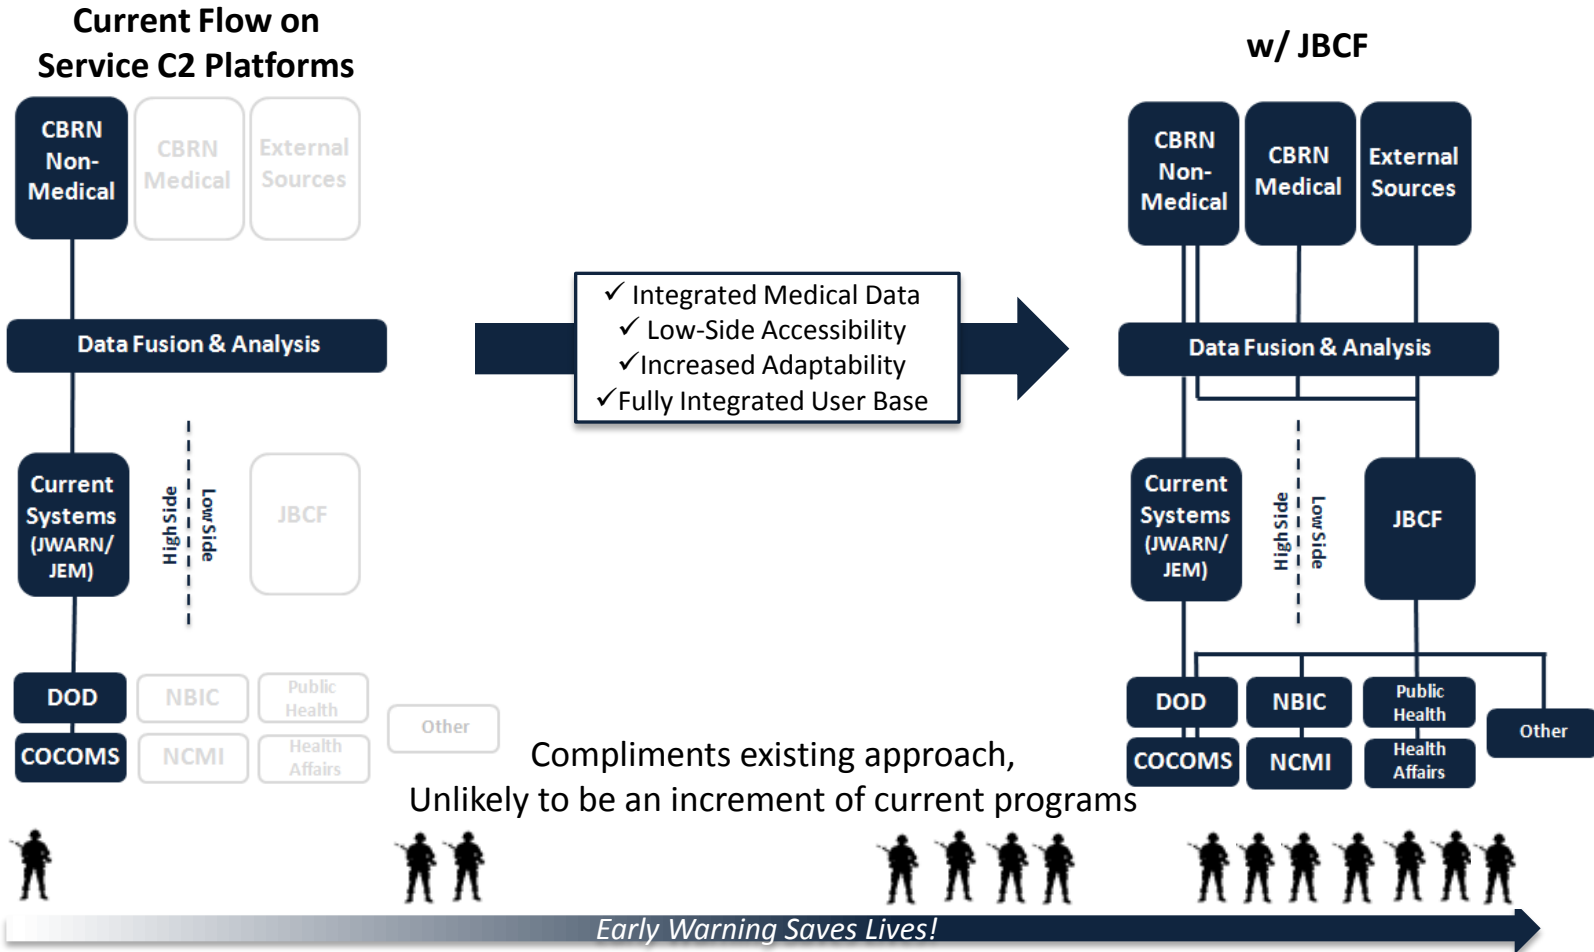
Current Flow on Service C2 Platforms

CBRN Non-Medical

CBRN Medical

External Sources

Data Fusion & Analysis

Current Systems (JWARN/ JEM)

High Side

Low Side

JBCF

DOD

NBIC

Public Health

COCOMS

NCMI

Health Affairs

Other

✓ Integrated Medical Data
✓ Low-Side Accessibility
✓Increased Adaptability
✓Fully Integrated User Base

w/ JBCF

CBRN Non-Medical

CBRN Medical

External Sources

Data Fusion & Analysis

Current Systems (JWARN/ JEM)

High Side

Low Side

JBCF

DOD

NBIC

Public Health

Other

COCOMS

NCMI

Health Affairs

Compliments existing approach,
Unlikely to be an increment of current programs

Early Warning Saves Lives!